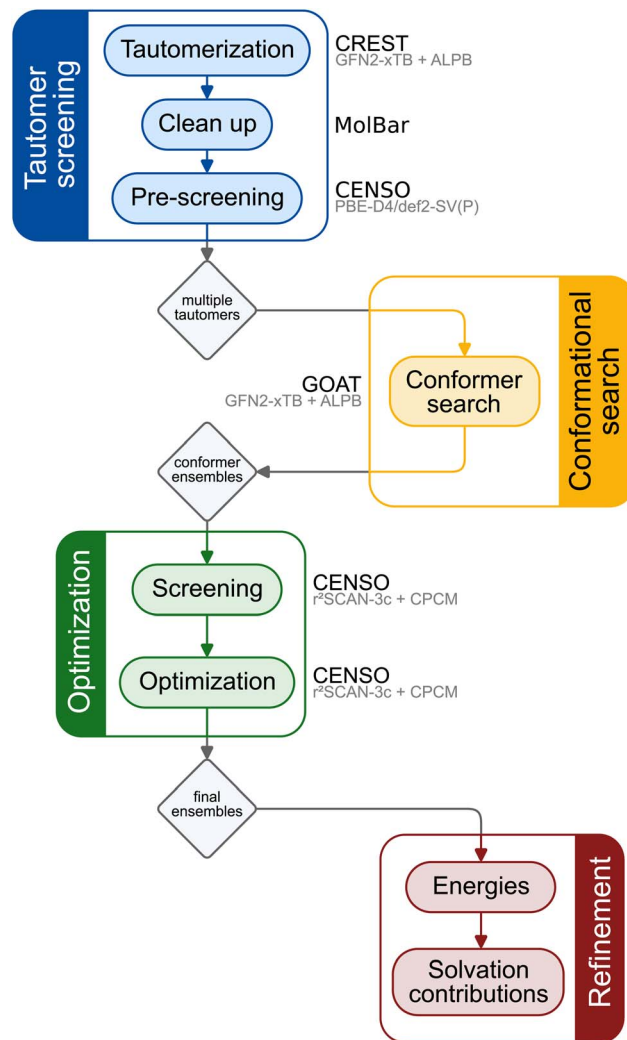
Tautomer screening

Tautomerization

CREST
GFN2-xTB + ALPB

Clean up

MolBar

Pre-screening

CENSO
PBE-D4/def2-SV(P)

multiple tautomers

Conformational search

GOAT
GFN2-xTB + ALPB

Conformer search

conformer ensembles

Optimization

Screening

CENSO
r²SCAN-3c + CPCM

Optimization

CENSO
r²SCAN-3c + CPCM

final ensembles

Refinement

Energies

Solvation contributions